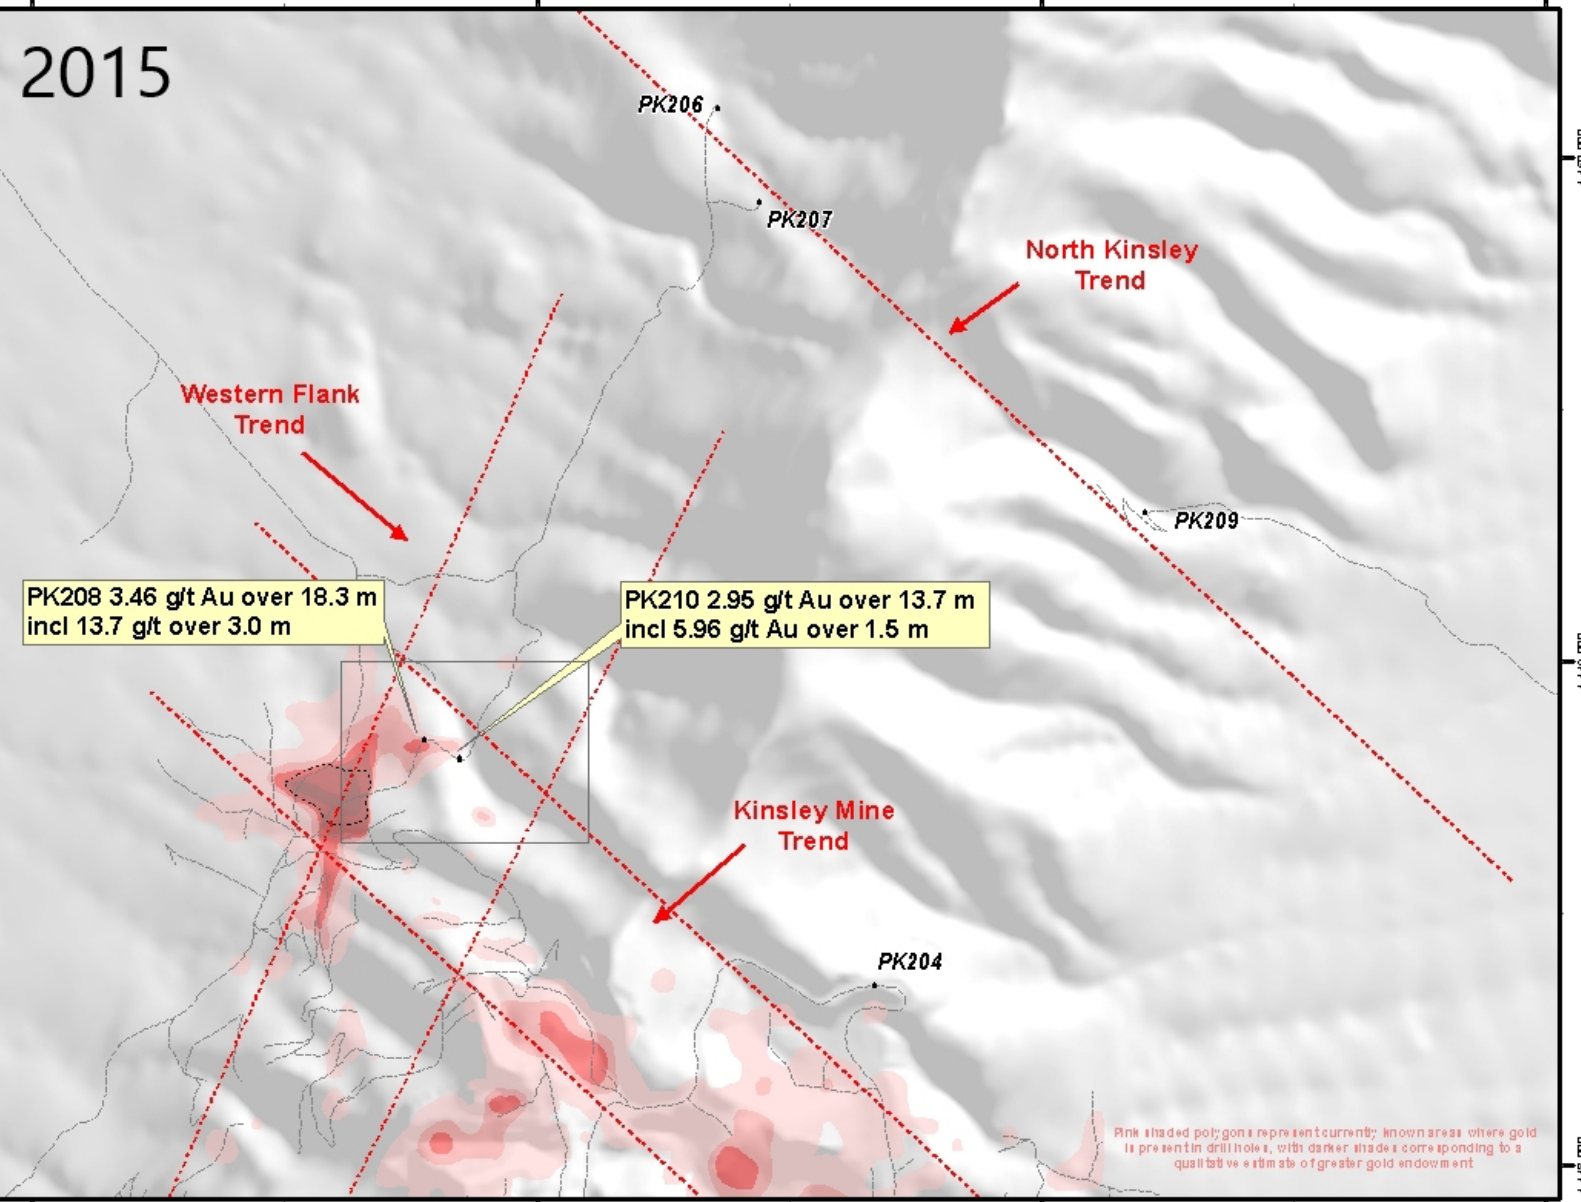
2015

PK206

PK207

North Kinsley Trend

Western Flank Trend

PK209

PK208 3.46 g/t Au over 18.3 m
incl 13.7 g/t over 3.0 m

PK210 2.95 g/t Au over 13.7 m
incl 5.96 g/t Au over 1.5 m

Kinsley Mine Trend

PK204

Pink shaded polygons represent currently known areas where gold is present in drill holes, with darker shades corresponding to a qualitative estimate of greater gold endowment